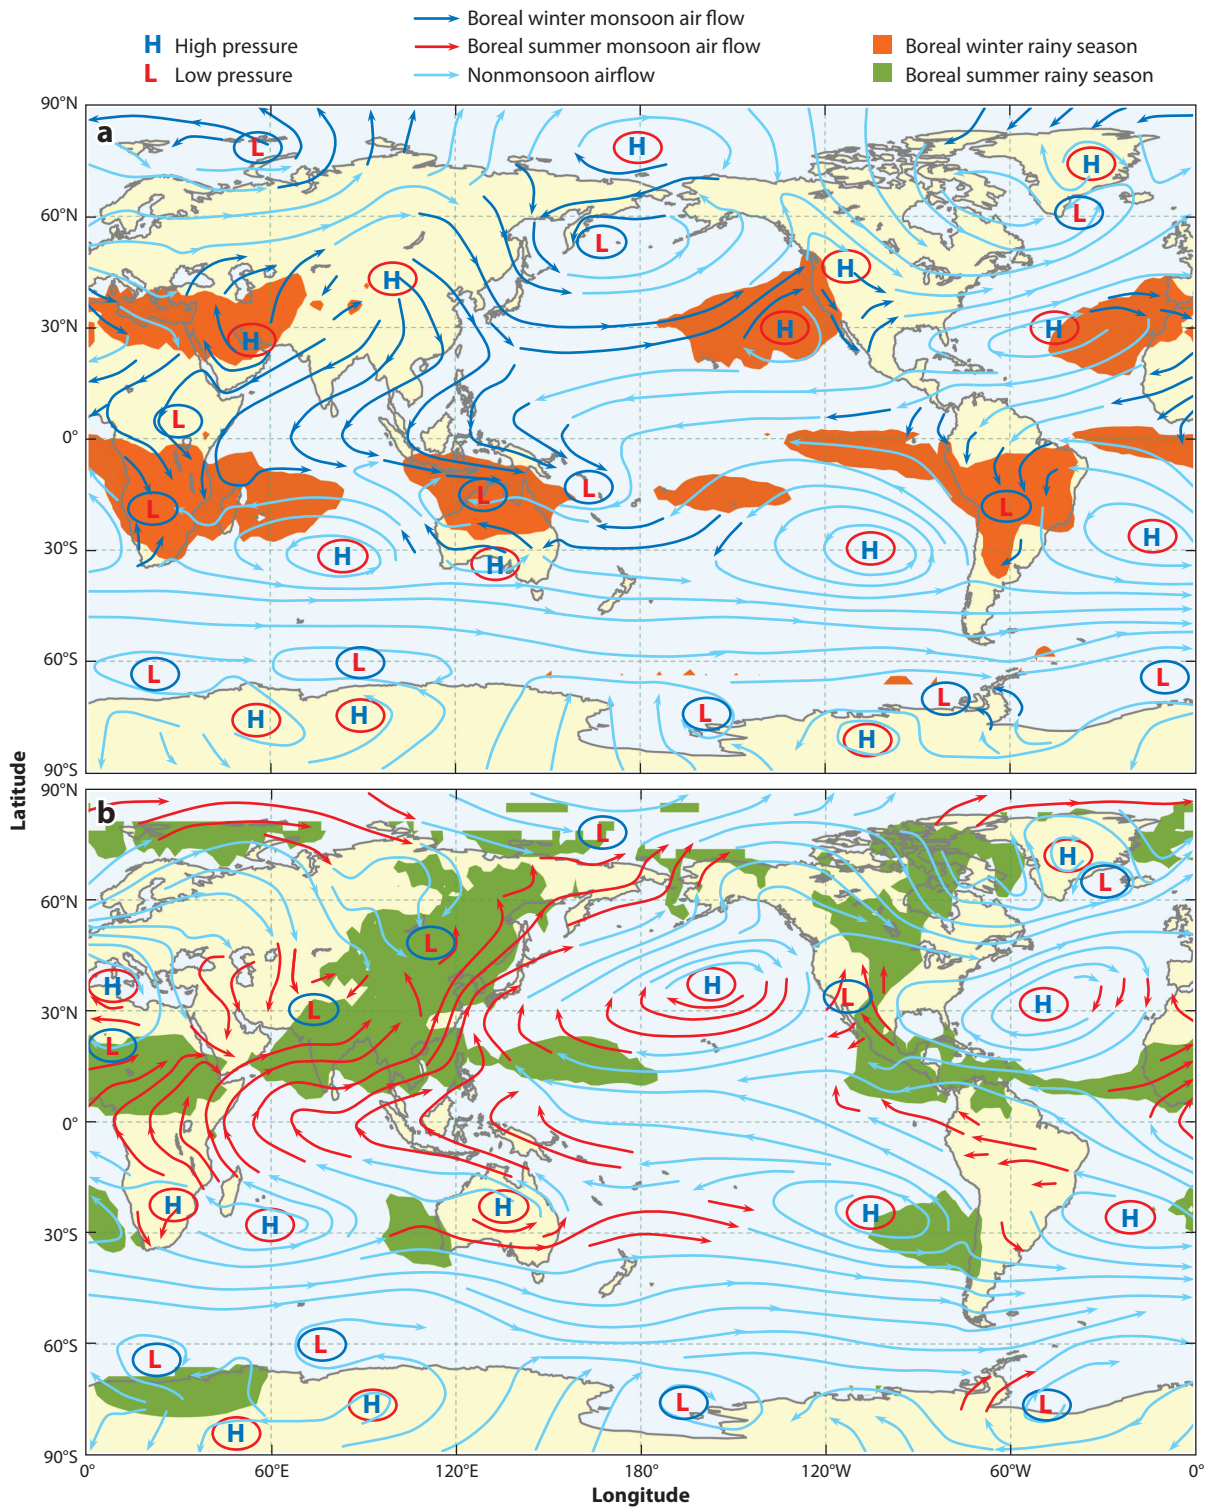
H High pressure
L Low pressure

Boreal winter monsoon air flow
Boreal summer monsoon air flow
Nonmonsoon airflow

Boreal winter rainy season
Boreal summer rainy season

a

90°N
60°N
30°N
0°
30°S
60°S
90°S

L H H L H H H L H L L L H L H H H L L H H L L H L L H H L

b

90°N
60°N
30°N
0°
30°S
60°S
90°S

L H L L L H H L H L H L H H H H H L L H L H L

Latitude

0° 60°E 120°E 180° 120°W 60°W 0°
Longitude